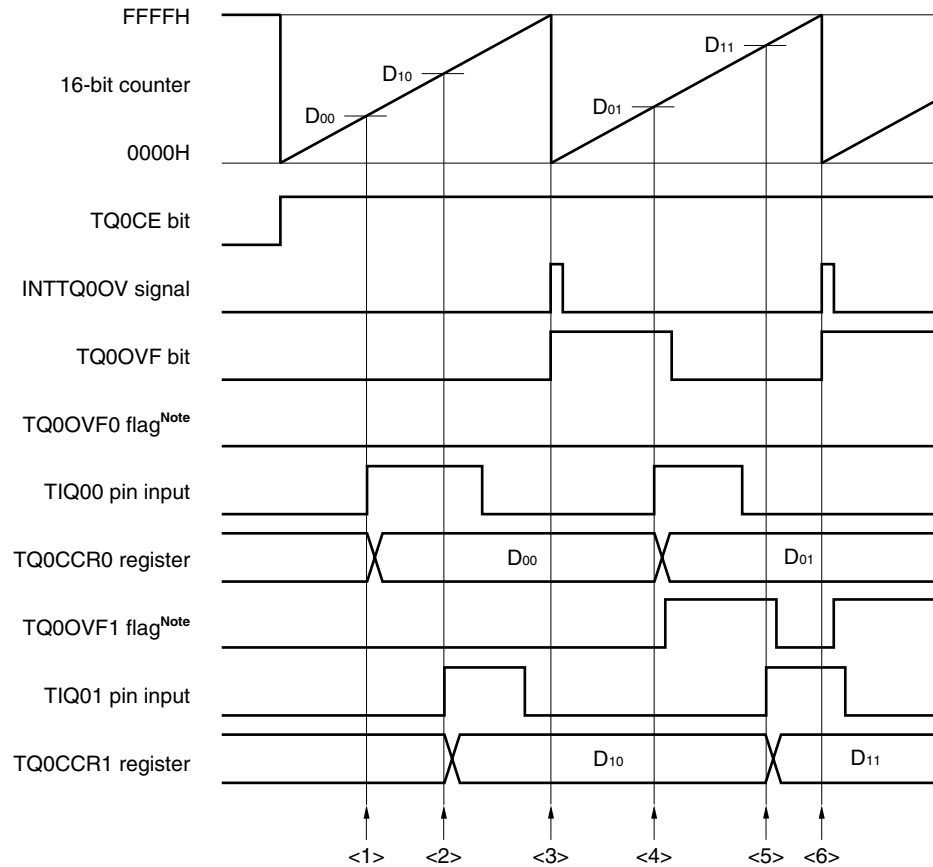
FFFFH

16-bit counter

0000H

$D_{00}$

$D_{10}$

$D_{01}$

$D_{11}$

TQ0CE bit

INTTQ0OV signal

TQ0OVF bit

TQ0OVF0 flag$^{\text{Note}}$

TIQ00 pin input

TQ0CCR0 register

$D_{00}$

$D_{01}$

TQ0OVF1 flag$^{\text{Note}}$

TIQ01 pin input

TQ0CCR1 register

$D_{10}$

$D_{11}$

<1> <2> <3> <4> <5> <6>